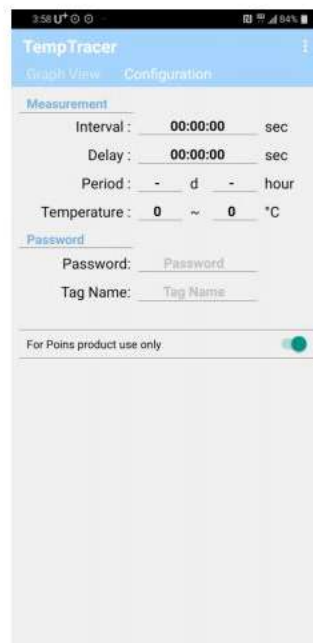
3:58 U⁺ ⊙ ⊙ 84%

TempTracer

Graph View Configuration

Measurement

Interval : 00:00:00 sec

Delay : 00:00:00 sec

Period : - d - hour

Temperature : 0 ~ 0 °C

Password

Password: Password

Tag Name: Tag Name

For Poins product use only